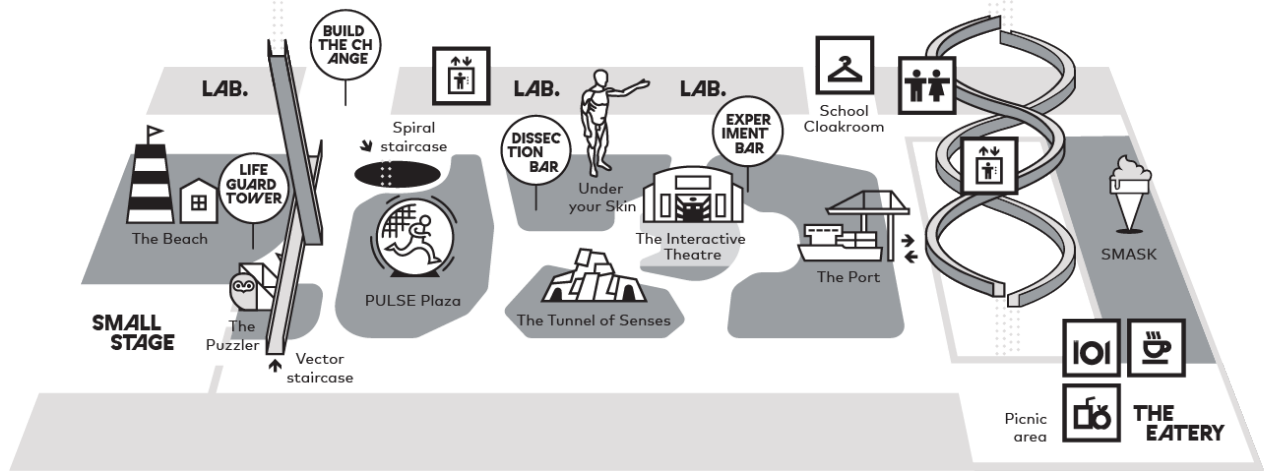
BUILD THE CH ANGE

LAB.

LAB.

LAB.

School Cloakroom

Spiral staircase

DISSEC TION BAR

EXPER IMENT BAR

LIFE GUARD TOWER

Under your Skin

The Beach

The Interactive Theatre

SMASK

The Port

PULSE Plaza

The Tunnel of Senses

SMALL STAGE

The Puzzler

Vector staircase

IOI

Picnic area

THE EATERY